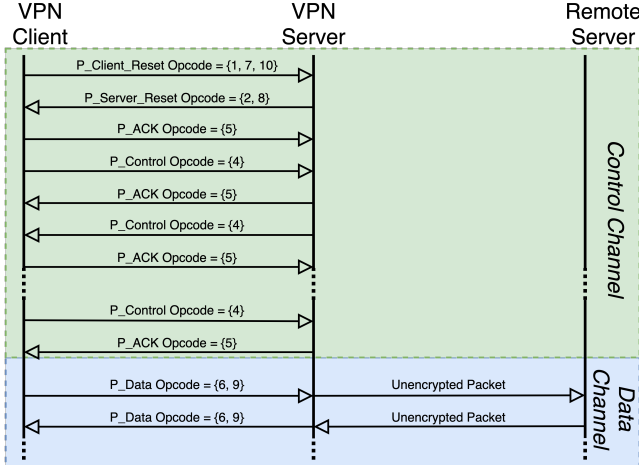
VPN Client

VPN Server

Remote Server

P_Client_Reset Opcode = {1, 7, 10}

P_Server_Reset Opcode = {2, 8}

P_ACK Opcode = {5}

P_Control Opcode = {4}

P_ACK Opcode = {5}

P_Control Opcode = {4}

P_ACK Opcode = {5}

P_Control Opcode = {4}

P_ACK Opcode = {5}

Control Channel

P_Data Opcode = {6, 9}

Unencrypted Packet

P_Data Opcode = {6, 9}

Unencrypted Packet

Data Channel